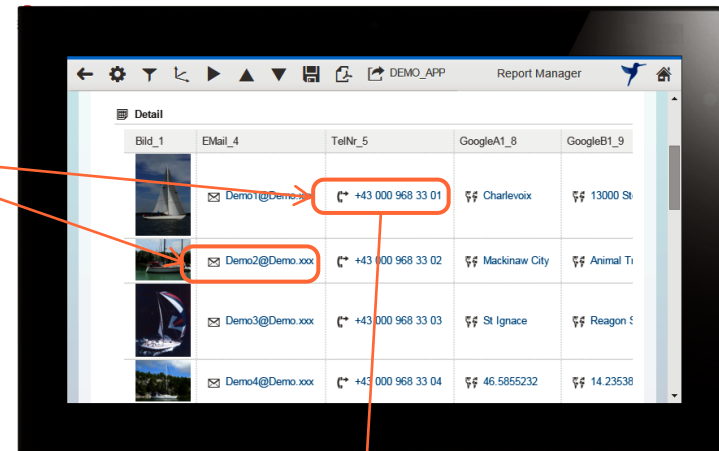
DEMO_APP Report Manager

Detail

| Bild_1 | EMail_4 | TelNr_5 | GoogleA1_8 | GoogleB1_9 |
|---|---|---|---|---|
| | Demo1@Demo.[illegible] | +43 000 968 33 01 | Charlevoix | 13000 St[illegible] |
| | Demo2@Demo.xxx | +43 000 968 33 02 | Mackinaw City | Animal Tr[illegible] |
| | Demo3@Demo.xxx | +43 000 968 33 03 | St Ignace | Reagon S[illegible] |
| | Demo4@Demo.xxx | +43 000 968 33 04 | 46.5855232 | 14.23538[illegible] |